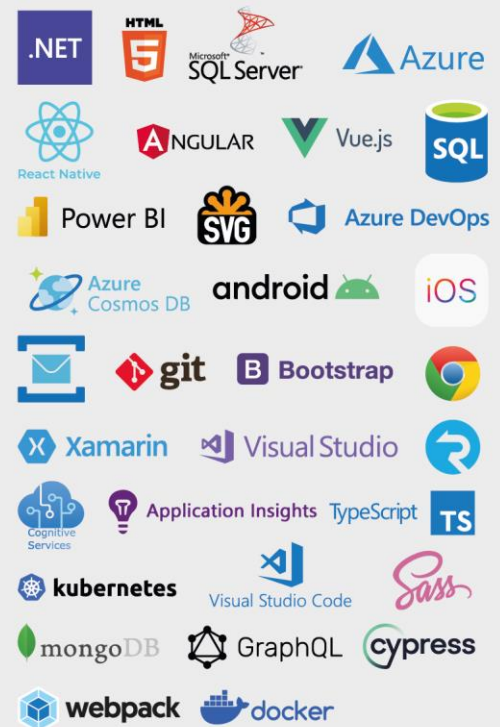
.NET
HTML 5
Microsoft SQL Server
Azure
React Native
ANGULAR
Vue.js
SQL
Power BI
SVG
Azure DevOps
Azure Cosmos DB
android
iOS
git
B Bootstrap
Xamarin
Visual Studio
Cognitive Services
Application Insights
TypeScript
TS
kubernetes
Visual Studio Code
Sass
mongoDB
GraphQL
cypress
webpack
docker